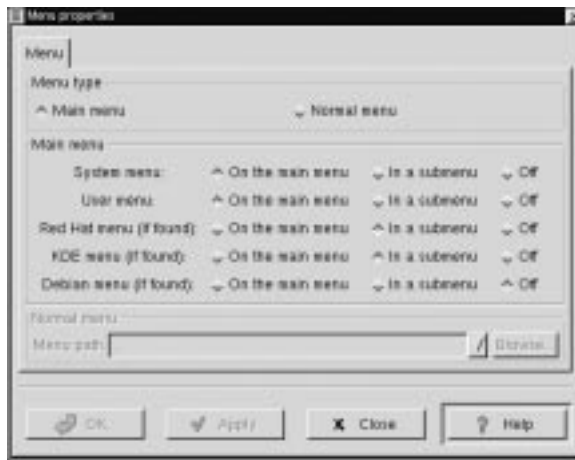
Menu properties

Menu

Menu type

Main menu

Normal menu

Main menu

System menu:
On the main menu
In a submenu
Off

User menu:
On the main menu
In a submenu
Off

Red Hat menu (if found):
On the main menu
In a submenu
Off

KDE menu (if found):
On the main menu
In a submenu
Off

Debian menu (if found):
On the main menu
In a submenu
Off

Normal menu

Menu path:

/

Browse...

OK

Apply

Close

Help